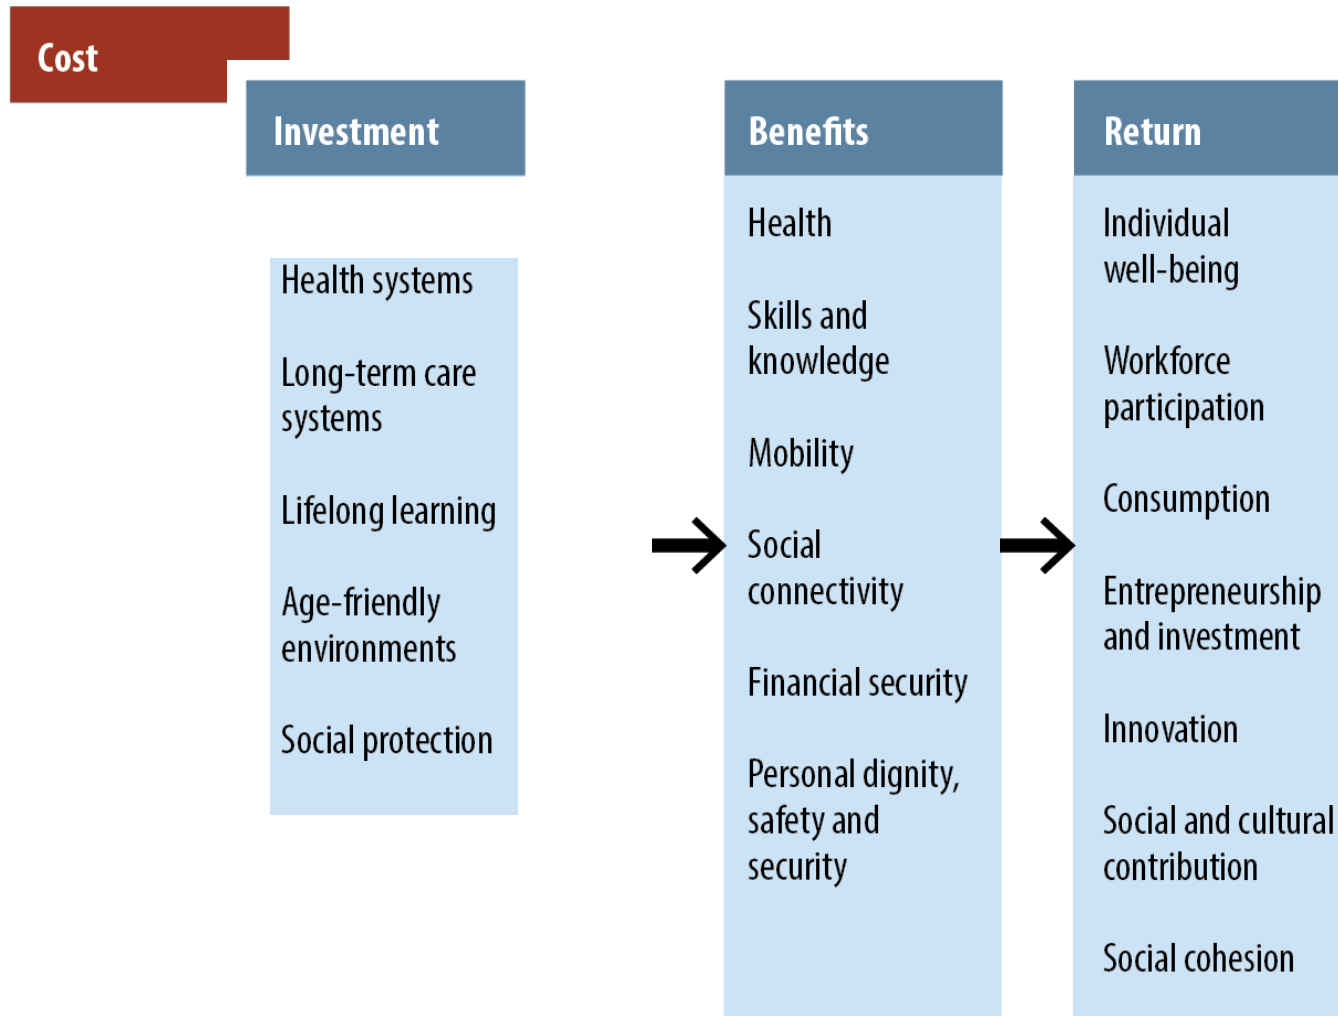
Cost

Investment

Health systems

Long-term care systems

Lifelong learning

Age-friendly environments

Social protection

Benefits

Health

Skills and knowledge

Mobility

Social connectivity

Financial security

Personal dignity, safety and security

Return

Individual well-being

Workforce participation

Consumption

Entrepreneurship and investment

Innovation

Social and cultural contribution

Social cohesion